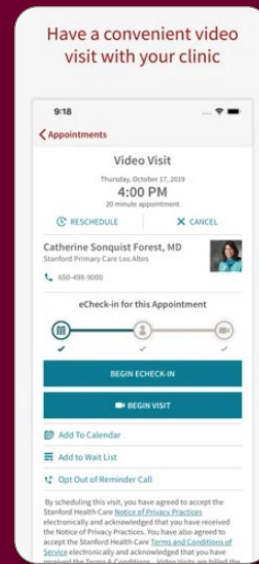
Have a convenient video visit with your clinic

9:18

Appointments

Video Visit

Thursday, October 17, 2019

4:00 PM

20 minute appointment

RESCHEDULE

CANCEL

Catherine Sonquist Forest, MD

Stanford Primary Care Los Altos

650-498-9000

eCheck-in for this Appointment

BEGIN ECHECK-IN

BEGIN VISIT

Add To Calendar

Add to Wait List

Opt Out of Reminder Call

By scheduling this visit, you have agreed to accept the Stanford Health Care Notice of Privacy Practices electronically and acknowledged that you have received the Notice of Privacy Practices. You have also agreed to accept the Stanford Health Care Terms and Conditions of Service electronically and acknowledged that you have received the Terms & Conditions. Video Visits are billed the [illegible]